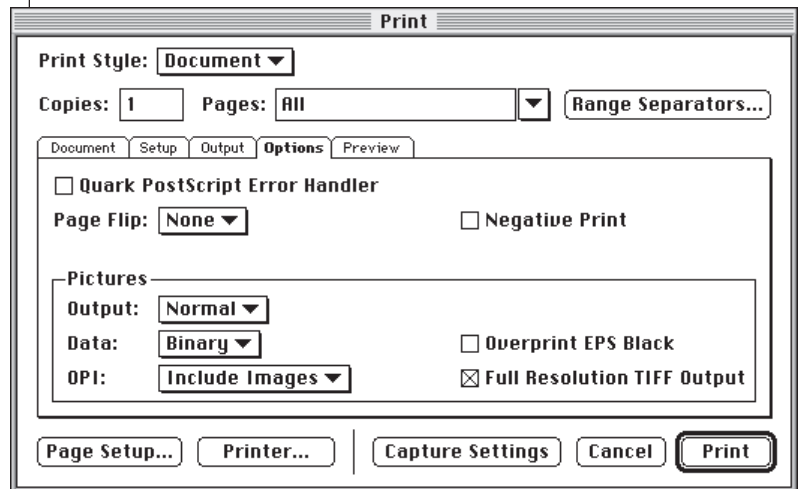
Print

Print Style: Document

Copies: 1 Pages: All Range Separators...

Document Setup Output Options Preview

Quark PostScript Error Handler

Page Flip: None

Negative Print

Pictures

Output: Normal

Data: Binary

Overprint EPS Black

OPI: Include Images

☒ Full Resolution TIFF Output

Page Setup... Printer... Capture Settings Cancel Print